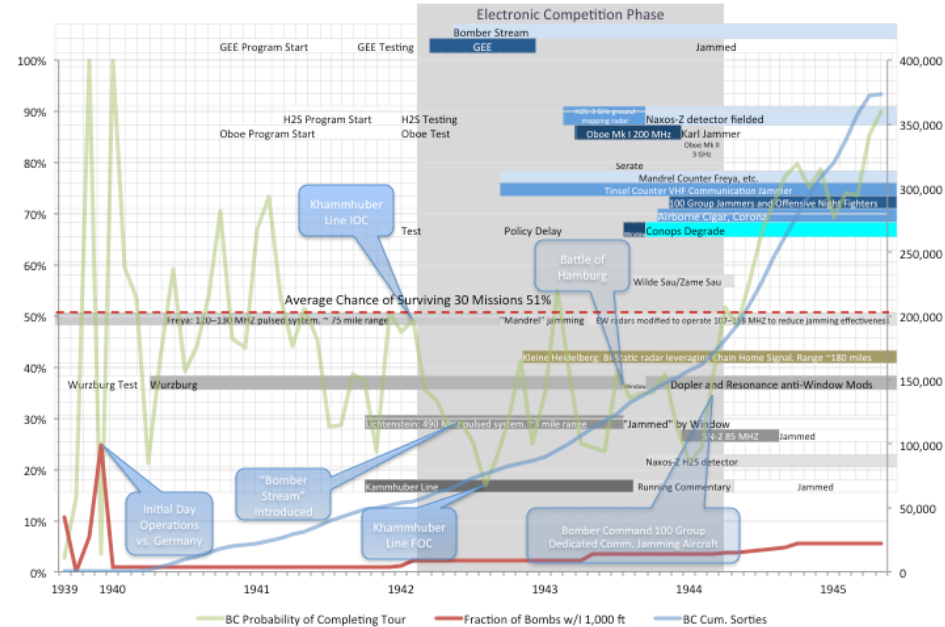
Electronic Competition Phase

Bomber Stream

GEE Program Start

GEE Testing

GEE

Jammed

H2S Program Start

H2S Testing

H2S 3 GHz ground mapping radar

Naxos-Z detector fielded

Oboe Program Start

Oboe Test

Oboe Mk I 200 MHz

Karl Jammer

Oboe Mk II 3 GHz

Serate

Mandrel Counter Freya, etc.

Tinsel Counter VHF Communication Jammer

100 Group Jammers and Offensive Night Fighters

Airborne Cigar, Corona

Khammhuber Line IOC

Test

Policy Delay

Window

Conops Degrade

Battle of Hamburg

Wilde Sau/Zame Sau

Average Chance of Surviving 30 Missions 51%

Freya: 120–130 MHz pulsed system, ~75 mile range

"Mandrel" jamming

EW radars modified to operate 107–158 MHZ to reduce jamming effectiveness

Kleine Heidelberg: Bi Static radar leveraging Chain Home Signal. Range ~180 miles

Wurzburg Test

Wurzburg

Window

Dopler and Resonance anti-Window Mods

Lichtenstein: 490 MHZ pulsed system, ~3 mile range

"Jammed" by Window

SN-2 85 MHZ

Jammed

Naxos-Z H2S detector

"Bomber Stream" Introduced

Kammhuber Line

Running Commentary

Jammed

Initial Day Operations vs. Germany

Khammhuber Line FOC

Bomber Command 100 Group Dedicated Comm. Jamming Aircraft

100%
90%
80%
70%
60%
50%
40%
30%
20%
10%
0%

400,000
350,000
300,000
250,000
200,000
150,000
100,000
50,000
0

1939
1940
1941
1942
1943
1944
1945

BC Probability of Completing Tour
Fraction of Bombs w/I 1,000 ft
BC Cum. Sorties